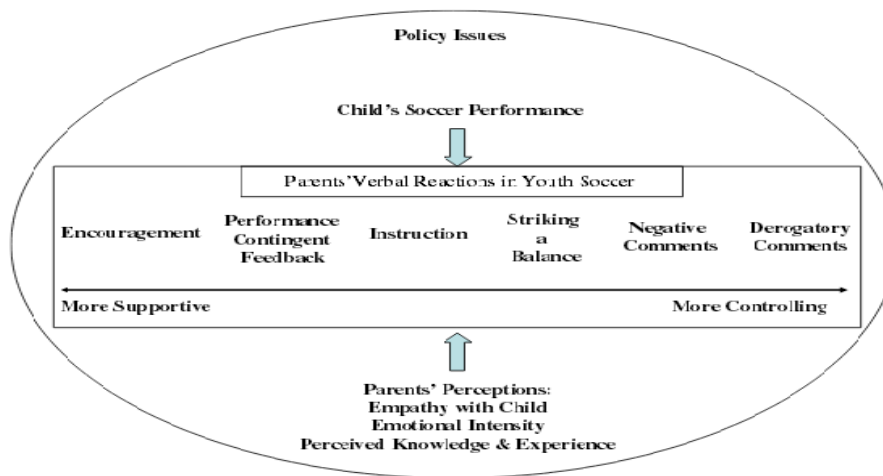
Policy Issues

Child's Soccer Performance

Parents' Verbal Reactions in Youth Soccer

Encouragement

Performance Contingent Feedback

Instruction

Striking a Balance

Negative Comments

Derogatory Comments

More Supportive

More Controlling

Parents' Perceptions:
Empathy with Child
Emotional Intensity
Perceived Knowledge & Experience